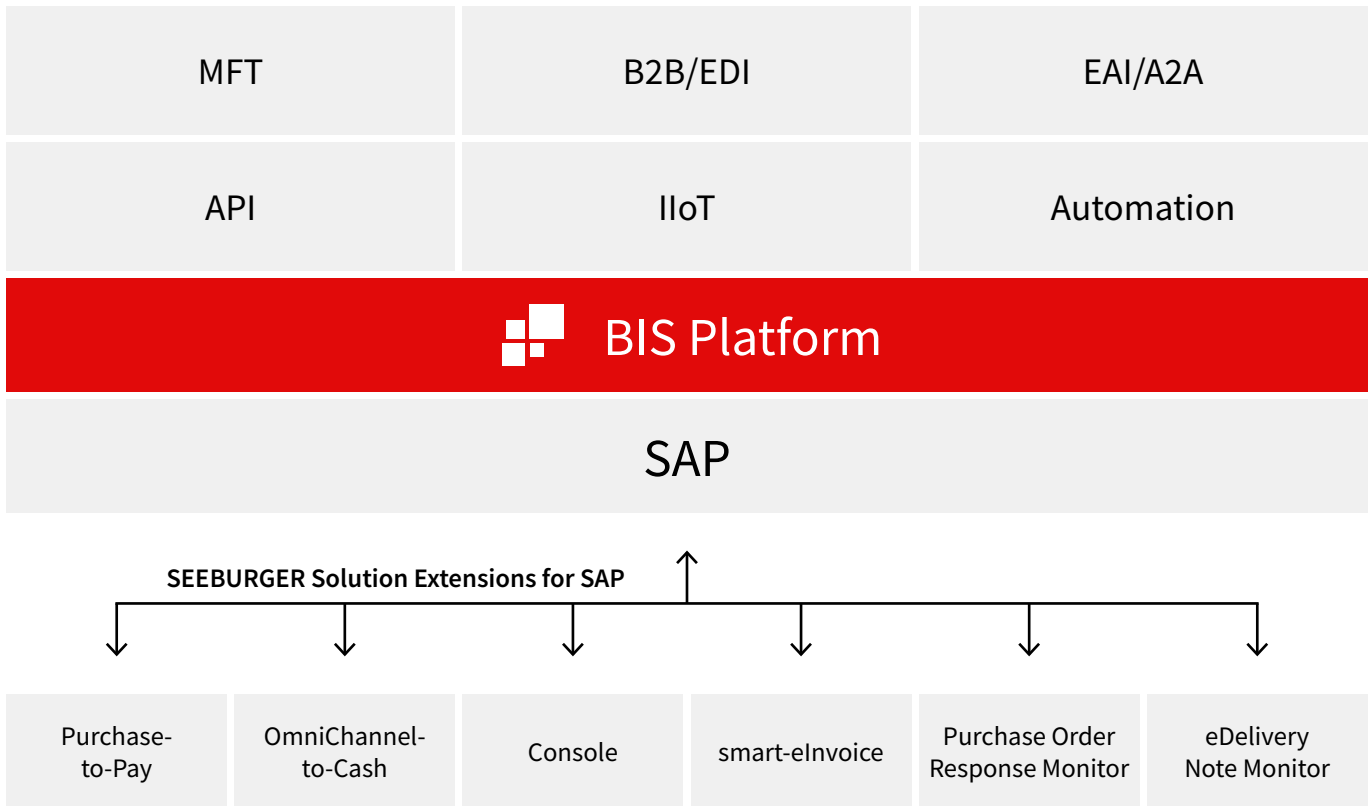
MFT

B2B/EDI

EAI/A2A

API

IIoT

Automation

BIS Platform

SAP

SEEBURGER Solution Extensions for SAP

Purchase-to-Pay

OmniChannel-to-Cash

Console

smart-eInvoice

Purchase Order Response Monitor

eDelivery Note Monitor